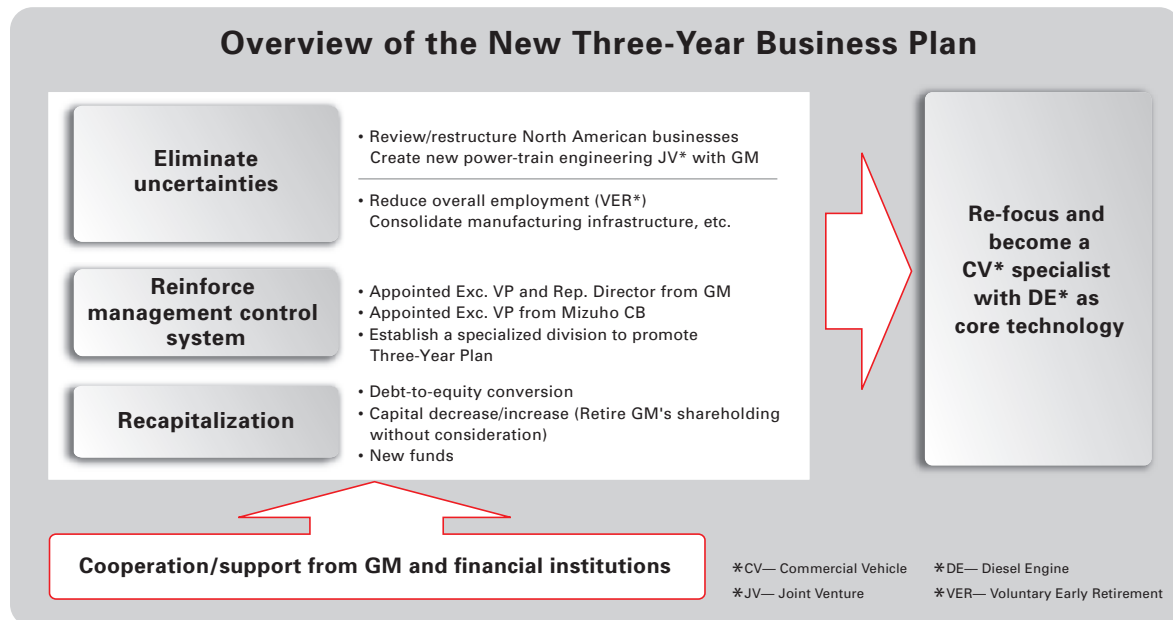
Overview of the New Three-Year Business Plan

Eliminate uncertainties

• Review/restructure North American businesses
Create new power-train engineering JV* with GM

• Reduce overall employment (VER*)
Consolidate manufacturing infrastructure, etc.

Reinforce management control system

• Appointed Exc. VP and Rep. Director from GM
• Appointed Exc. VP from Mizuho CB
• Establish a specialized division to promote Three-Year Plan

Recapitalization

• Debt-to-equity conversion
• Capital decrease/increase (Retire GM's shareholding without consideration)
• New funds

Re-focus and become a CV* specialist with DE* as core technology

Cooperation/support from GM and financial institutions

*CV— Commercial Vehicle
*DE— Diesel Engine
*JV— Joint Venture
*VER— Voluntary Early Retirement